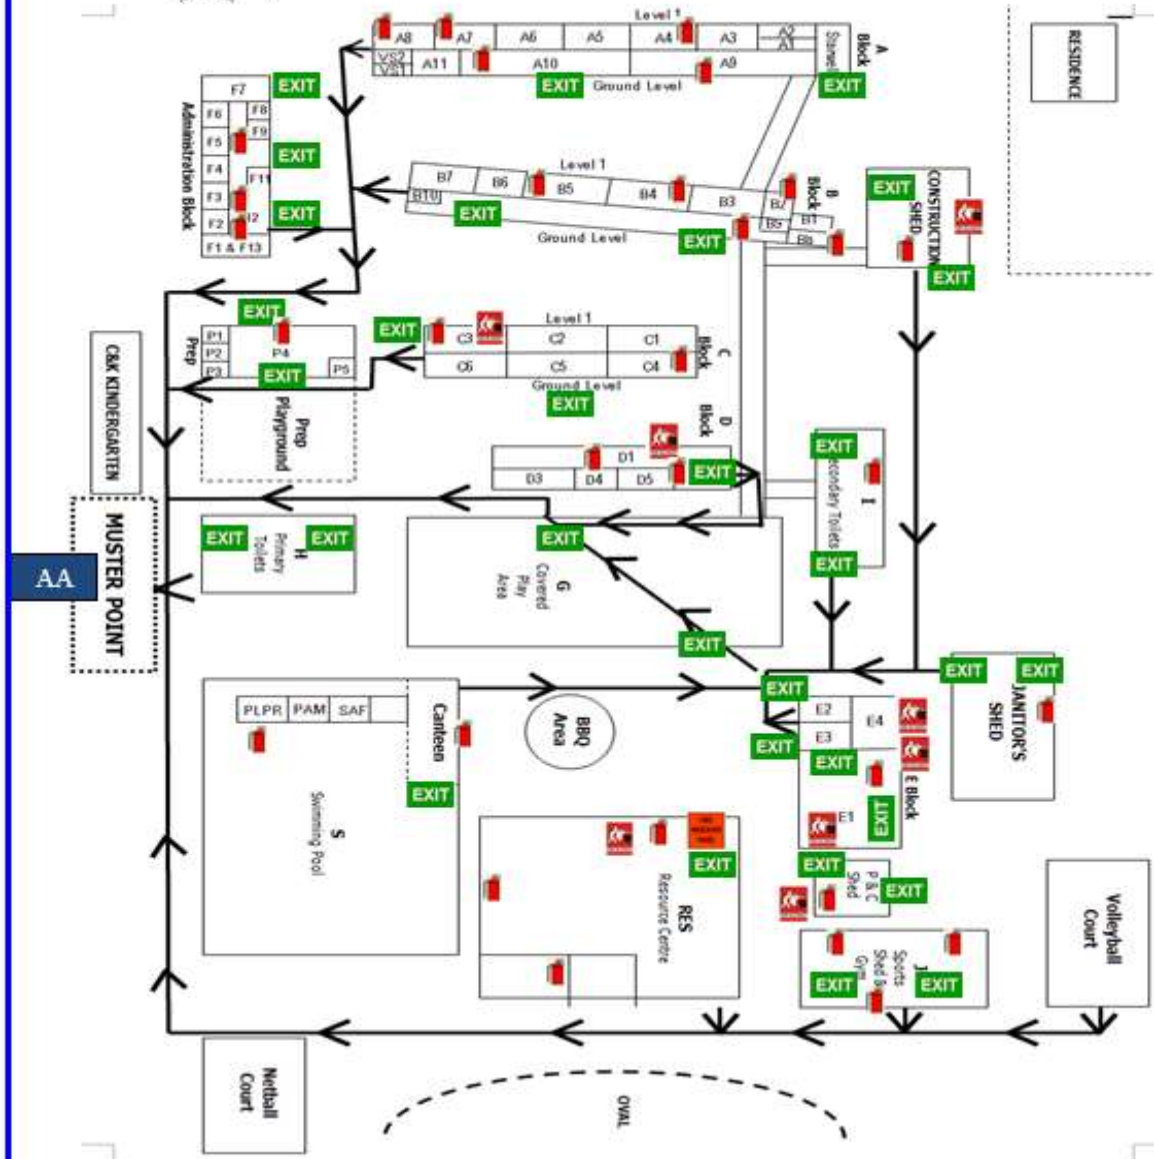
Level 1
A8 A7 A6 A5 A4 A3 A2 A1
VS2 VS1 A11 A10 A9
Stairwell
A Block
EXIT Ground Level EXIT

F7 F8 F6 F9 F5 F4 F11 F3 F2 F12 F1 & F13
Administration Block
EXIT EXIT EXIT

RESIDENCE

Level 1
B7 B6 B5 B4 B3 B2 B1 B10 B9 B8
B Block
EXIT Ground Level EXIT

CONSTRUCTION SHED
EXIT EXIT

EXIT
P1 P2 P3 P4 P5
Prep
EXIT
Prep Playground

C&K KINDERGARTEN

EXIT
Level 1
C3 C2 C1 C6 C5 C4
C Block
Ground Level
EXIT

D Block
D1 D3 D4 D5
EXIT

EXIT
I
Secondary Toilets
EXIT

MUSTER POINT
AA

EXIT EXIT
H
Primary Toilets

EXIT
G
Covered Play Area
EXIT

EXIT EXIT
JANITOR'S SHED

PLPR PAM SAF
Canteen
EXIT
S
Swimming Pool

BBQ Area

EXIT
E2 E4 E3
EXIT EXIT
E1
E Block
EXIT

EXIT
RES
Resource Centre

EXIT
P & C Shed
EXIT

Volleyball Court

J
Sports Shed & Gym
EXIT EXIT

Netball Court

OVAL